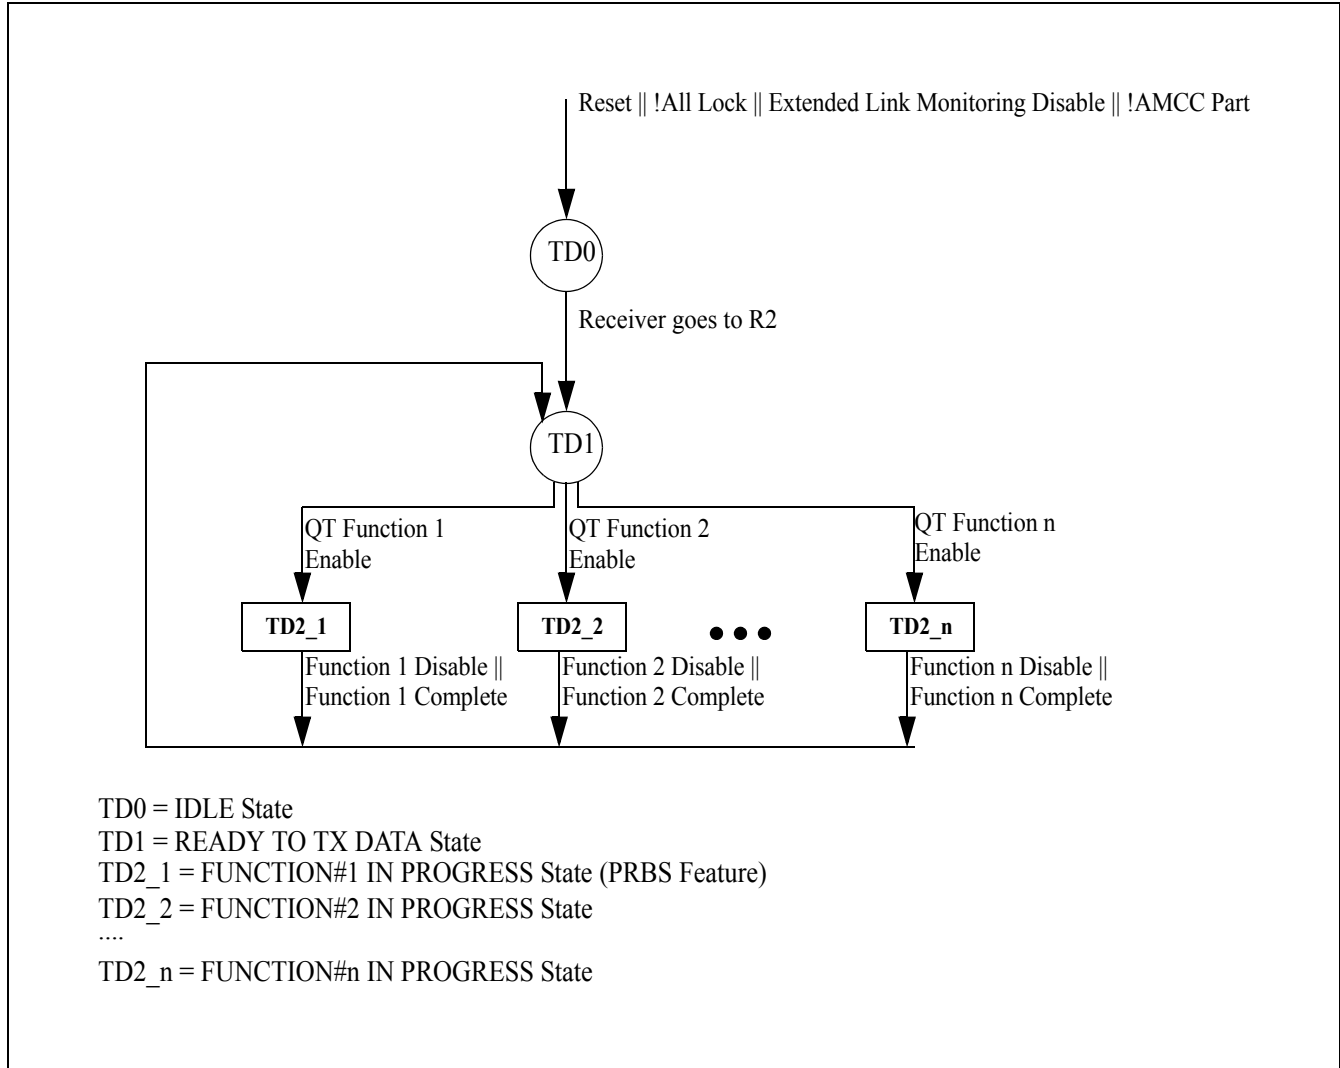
Reset || !All Lock || Extended Link Monitoring Disable || !AMCC Part

TD0

Receiver goes to R2

TD1

QT Function 1 Enable

QT Function 2 Enable

QT Function n Enable

TD2_1

TD2_2

TD2_n

Function 1 Disable || Function 1 Complete

Function 2 Disable || Function 2 Complete

Function n Disable || Function n Complete

TD0 = IDLE State
TD1 = READY TO TX DATA State
TD2_1 = FUNCTION#1 IN PROGRESS State (PRBS Feature)
TD2_2 = FUNCTION#2 IN PROGRESS State
....
TD2_n = FUNCTION#n IN PROGRESS State